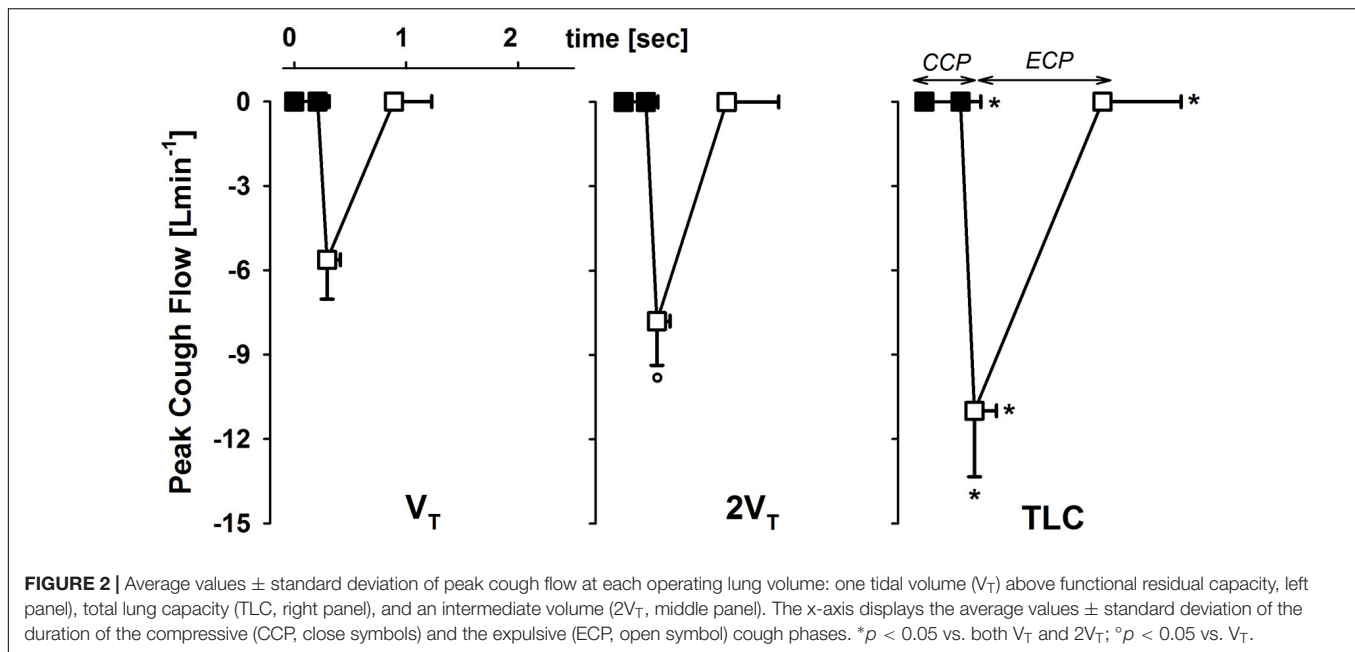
0 1 2 time [sec]

CCP ECP

Peak Cough Flow [Lmin$^{-1}$]

0
-3
-6
-9
-12
-15

*
*
*
*
°

$V_T$

$2V_T$

TLC

**FIGURE 2 |** Average values ± standard deviation of peak cough flow at each operating lung volume: one tidal volume ($V_T$) above functional residual capacity, left panel), total lung capacity (TLC, right panel), and an intermediate volume ($2V_T$, middle panel). The x-axis displays the average values ± standard deviation of the duration of the compressive (CCP, close symbols) and the expulsive (ECP, open symbol) cough phases. *$p$ < 0.05 vs. both $V_T$ and $2V_T$; °$p$ < 0.05 vs. $V_T$.